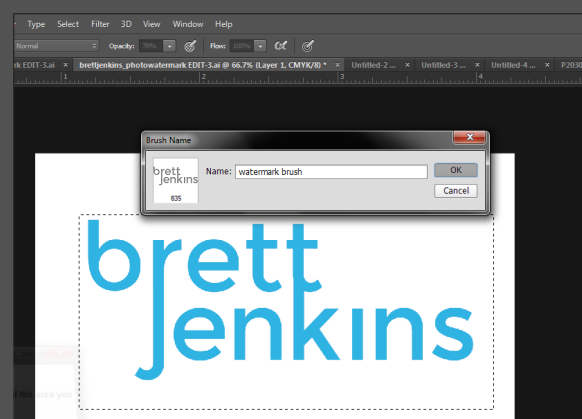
Type Select Filter 3D View Window Help

Normal Opacity: 70% Flow: 100%

rk EDIT-3.ai brettjenkins_photowatermark EDIT-3.ai @ 66.7% (Layer 1, CMYK/8) * Untitled-2 Untitled-3 Untitled-4 P2030

Brush Name

brett jenkins

835

Name: watermark brush

OK

Cancel

brett
jenkins